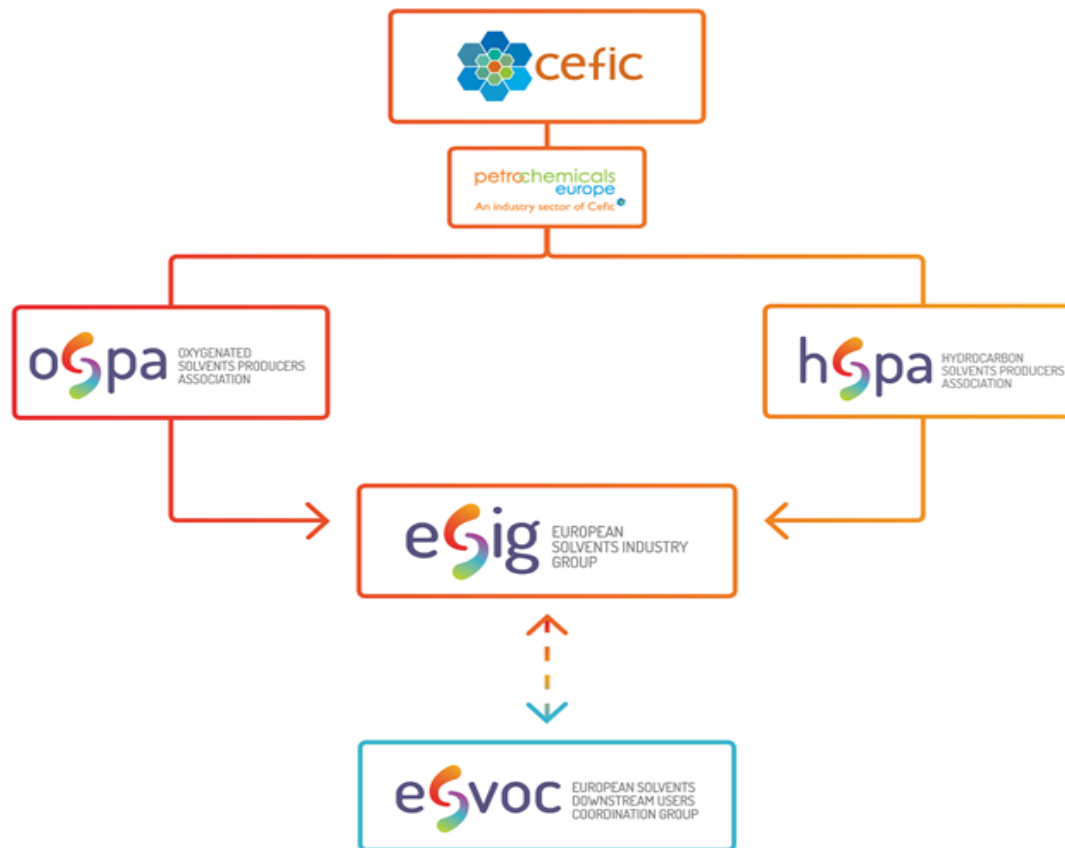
cefic

petrochemicals europe
An industry sector of Cefic

oSpa OXYGENATED SOLVENTS PRODUCERS ASSOCIATION

hSpa HYDROCARBON SOLVENTS PRODUCERS ASSOCIATION

eSig EUROPEAN SOLVENTS INDUSTRY GROUP

eSvoc EUROPEAN SOLVENTS DOWNSTREAM USERS COORDINATION GROUP